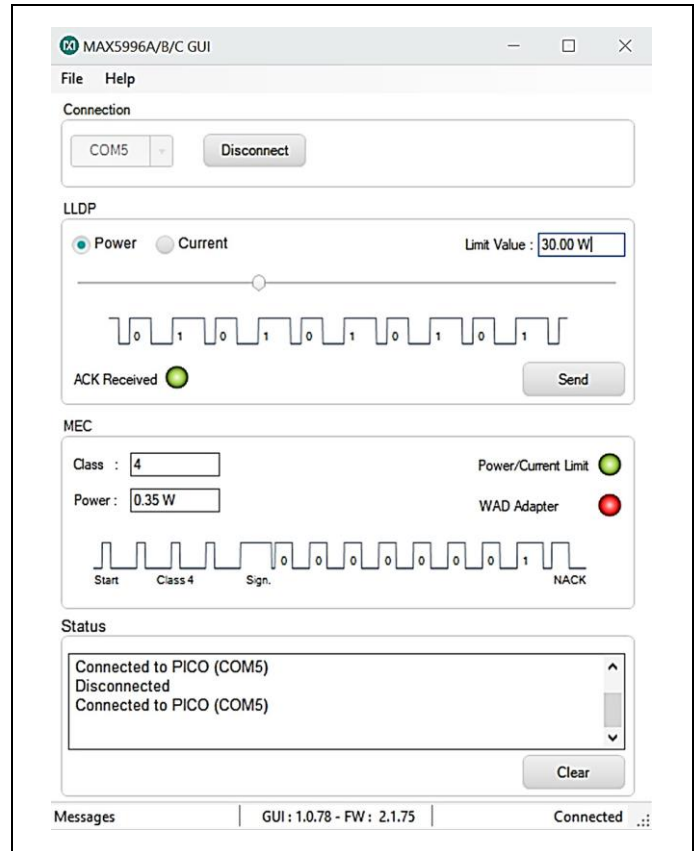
MAX5996A/B/C GUI

File Help

Connection

COM5

Disconnect

LLDP

Power Current

Limit Value : 30.00 W

0 1 0 1 0 1 0 1 0 1

ACK Received

Send

MEC

Class : 4

Power : 0.35 W

Power/Current Limit

WAD Adapter

0 0 0 0 0 0 1

Start Class 4 Sign. NACK

Status

Connected to PICO (COM5)
Disconnected
Connected to PICO (COM5)

Clear

Messages | GUI : 1.0.78 - FW : 2.1.75 | Connected